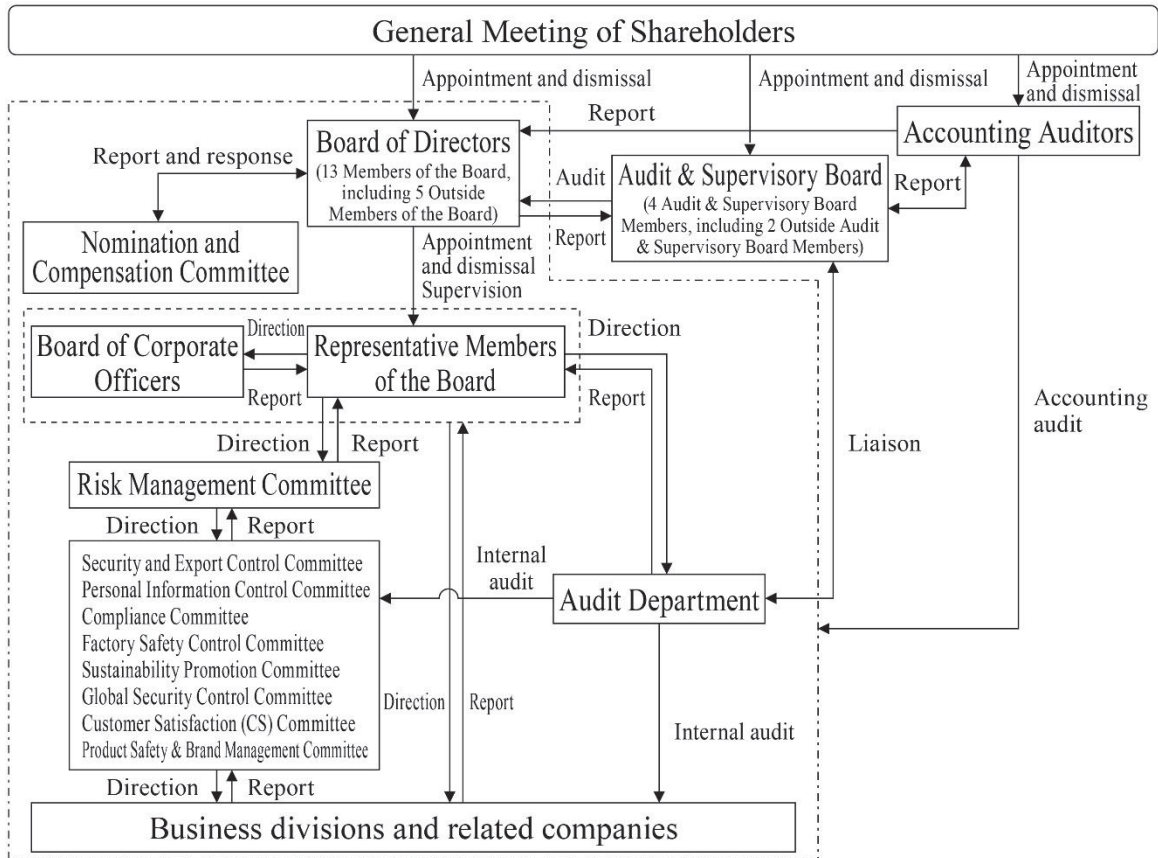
General Meeting of Shareholders

Appointment and dismissal

Appointment and dismissal

Appointment and dismissal

Report

Accounting Auditors

Board of Directors
(13 Members of the Board, including 5 Outside Members of the Board)

Report and response

Audit

Audit & Supervisory Board
(4 Audit & Supervisory Board Members, including 2 Outside Audit & Supervisory Board Members)

Report

Report

Nomination and Compensation Committee

Appointment and dismissal
Supervision

Direction

Direction

Board of Corporate Officers

Representative Members of the Board

Report

Report

Accounting audit

Liaison

Direction

Report

Risk Management Committee

Direction

Report

Security and Export Control Committee
Personal Information Control Committee
Compliance Committee
Factory Safety Control Committee
Sustainability Promotion Committee
Global Security Control Committee
Customer Satisfaction (CS) Committee
Product Safety & Brand Management Committee

Internal audit

Audit Department

Direction

Report

Internal audit

Direction

Report

Business divisions and related companies